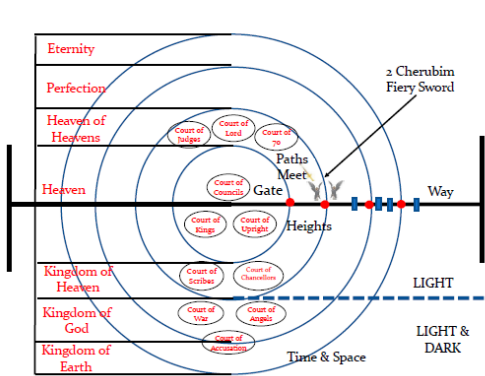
Eternity

Perfection

Heaven of Heavens

Heaven

Kingdom of Heaven

Kingdom of God

Kingdom of Earth

2 Cherubim Fiery Sword

Court of Judges

Court of Lord

Court of 70

Paths Meet

Court of Councils

Gate

Way

Court of Kings

Court of Upright

Heights

Court of Scribes

Court of Chancellors

LIGHT

Court of War

Court of Angels

LIGHT & DARK

Court of Accusation

Time & Space